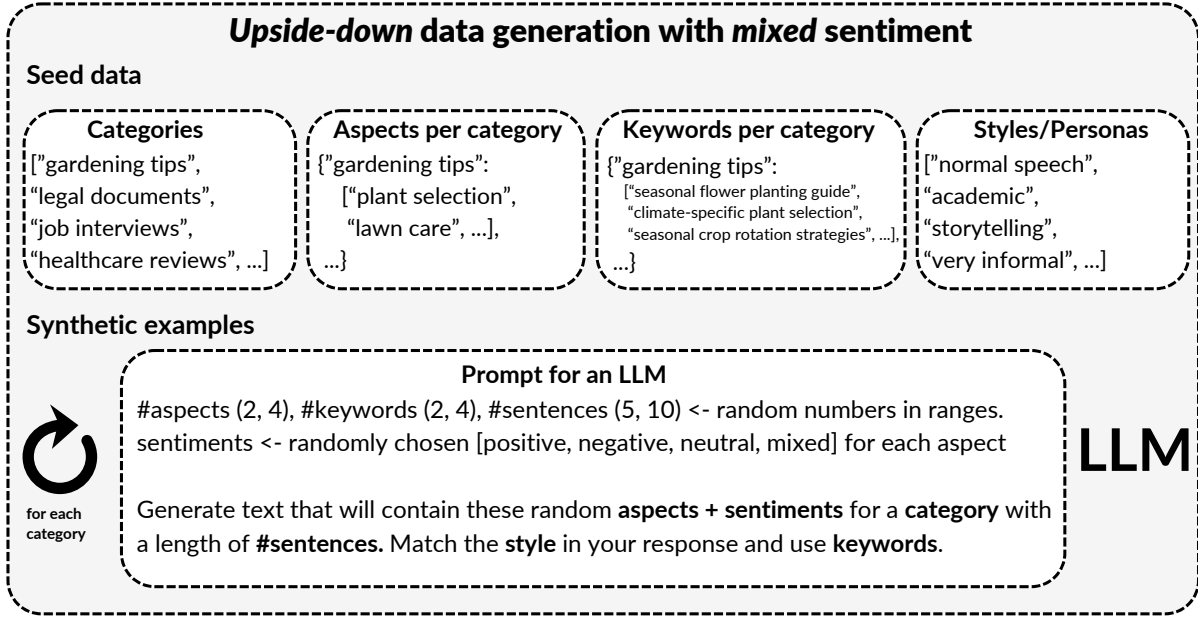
*Upside-down* data generation with *mixed* sentiment

**Seed data**

**Categories**
["gardening tips", "legal documents", "job interviews", "healthcare reviews", ...]

**Aspects per category**
{"gardening tips": ["plant selection", "lawn care", ...], ...}

**Keywords per category**
{"gardening tips": ["seasonal flower planting guide", "climate-specific plant selection", "seasonal crop rotation strategies", ...], ...}

**Styles/Personas**
["normal speech", "academic", "storytelling", "very informal", ...]

**Synthetic examples**

**Prompt for an LLM**
#aspects (2, 4), #keywords (2, 4), #sentences (5, 10) <- random numbers in ranges.
sentiments <- randomly chosen [positive, negative, neutral, mixed] for each aspect

Generate text that will contain these random **aspects + sentiments** for a **category** with a length of **#sentences.** Match the **style** in your response and use **keywords**.

**for each category**

**LLM**